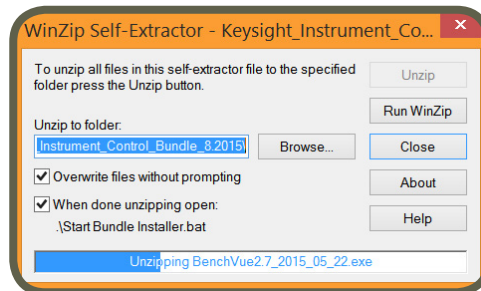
WinZip Self-Extractor - Keysight_Instrument_Co...

To unzip all files in this self-extractor file to the specified folder press the Unzip button.

Unzip

Run WinZip

Unzip to folder:

.Instrument_Control_Bundle_8.2015\

Browse...

Close

Overwrite files without prompting

About

When done unzipping open:

.\Start Bundle Installer.bat

Help

Unzipping BenchVue2.7_2015_05_22.exe